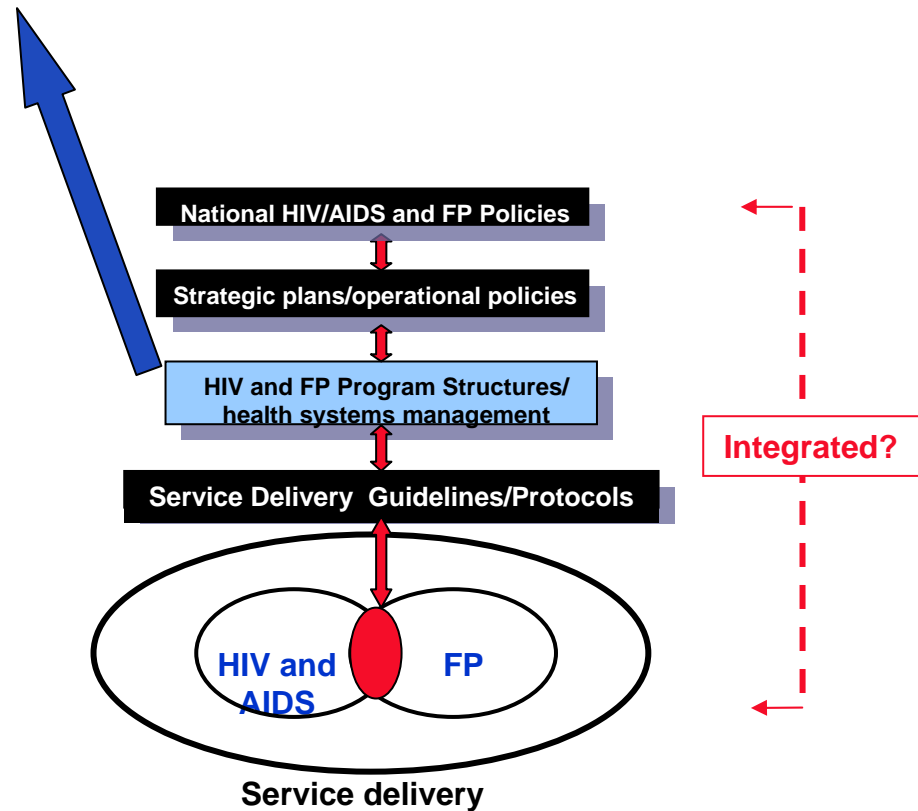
National HIV/AIDS and FP Policies

Strategic plans/operational policies

HIV and FP Program Structures/ health systems management

Service Delivery Guidelines/Protocols

Integrated?

HIV and AIDS

FP

Service delivery